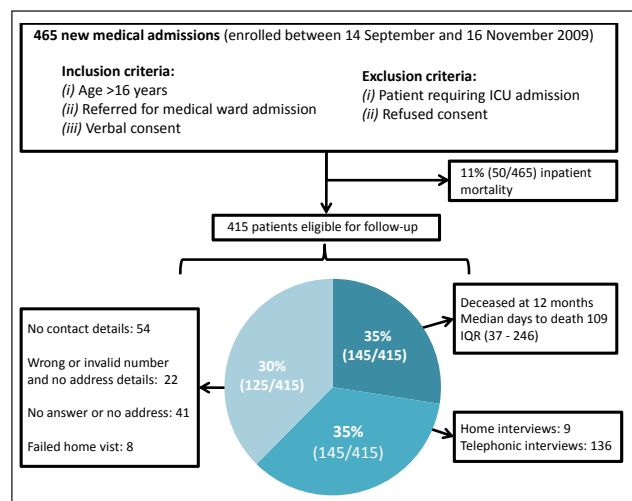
**465 new medical admissions** (enrolled between 14 September and 16 November 2009)

**Inclusion criteria:**
*(i)* Age >16 years
*(ii)* Referred for medical ward admission
*(iii)* Verbal consent

**Exclusion criteria:**
*(i)* Patient requiring ICU admission
*(ii)* Refused consent

11% (50/465) inpatient mortality

415 patients eligible for follow-up

No contact details: 54

Wrong or invalid number and no address details: 22

No answer or no address: 41

Failed home vist: 8

30% (125/415)

35% (145/415)

35% (145/415)

Deceased at 12 months
Median days to death 109
IQR (37 - 246)

Home interviews: 9
Telephonic interviews: 136